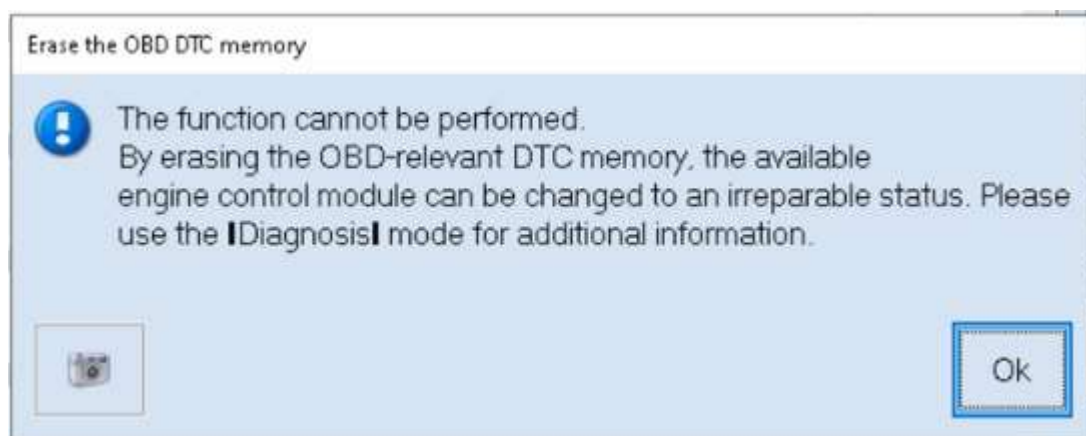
Erase the OBD DTC memory

The function cannot be performed.
By erasing the OBD-relevant DTC memory, the available engine control module can be changed to an irreparable status. Please use the IDiagnosisI mode for additional information.

Ok